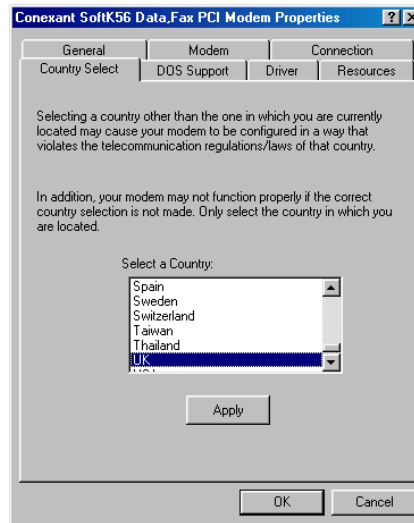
Conexant SoftK56 Data,Fax PCI Modem Properties ? X

General | Modem | Connection
Country Select | DOS Support | Driver | Resources

Selecting a country other than the one in which you are currently located may cause your modem to be configured in a way that violates the telecommunication regulations/laws of that country.

In addition, your modem may not function properly if the correct country selection is not made. Only select the country in which you are located.

Select a Country:
Spain
Sweden
Switzerland
Taiwan
Thailand
UK
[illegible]

Apply

OK | Cancel